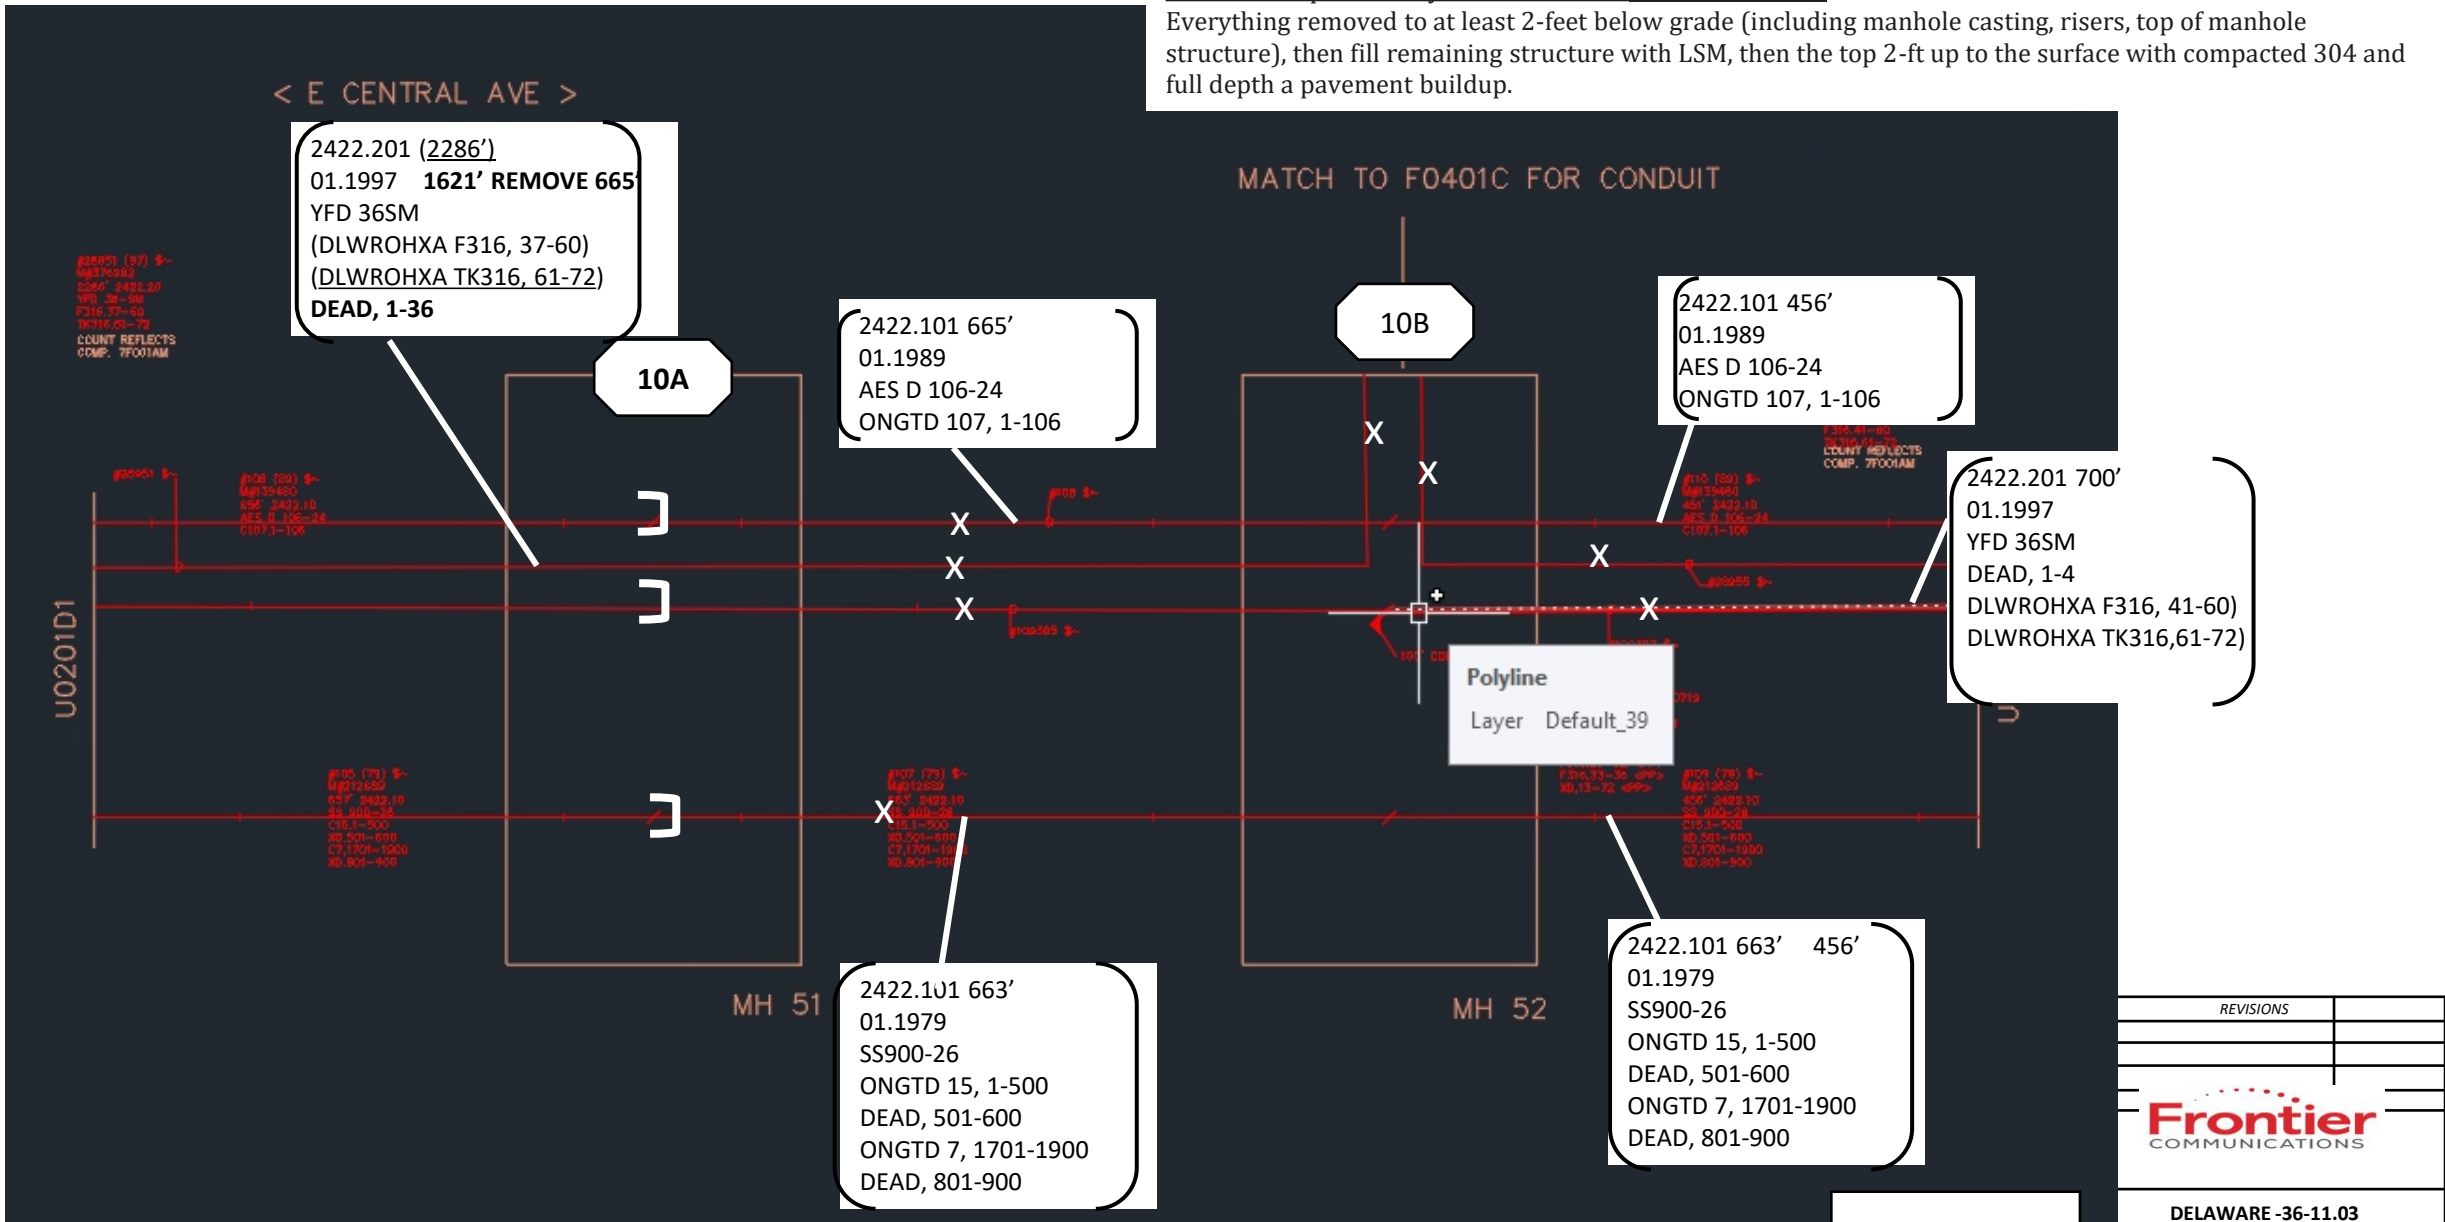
Everything removed to at least 2-feet below grade (including manhole casting, risers, top of manhole structure), then fill remaining structure with LSM, then the top 2-ft up to the surface with compacted 304 and full depth a pavement buildup.

< E CENTRAL AVE >

2422.201 (2286')
01.1997 1621' REMOVE 665'
YFD 36SM
(DLWROHXA F316, 37-60)
(DLWROHXA TK316, 61-72)
DEAD, 1-36

MATCH TO F0401C FOR CONDUIT

10A

10B

2422.101 665'
01.1989
AES D 106-24
ONGTD 107, 1-106

2422.101 456'
01.1989
AES D 106-24
ONGTD 107, 1-106

2422.201 700'
01.1997
YFD 36SM
DEAD, 1-4
DLWROHXA F316, 41-60)
DLWROHXA TK316,61-72)

COUNT REFLECTS COMP. 7F001AM

U0201D1

Polyline
Layer Default_39

X
X
X
X
X
X
X
X
X

MH 51

MH 52

2422.101 663'
01.1979
SS900-26
ONGTD 15, 1-500
DEAD, 501-600
ONGTD 7, 1701-1900
DEAD, 801-900

2422.101 663' 456'
01.1979
SS900-26
ONGTD 15, 1-500
DEAD, 501-600
ONGTD 7, 1701-1900
DEAD, 801-900

REVISIONS

Frontier
COMMUNICATIONS

DELAWARE -36-11.03